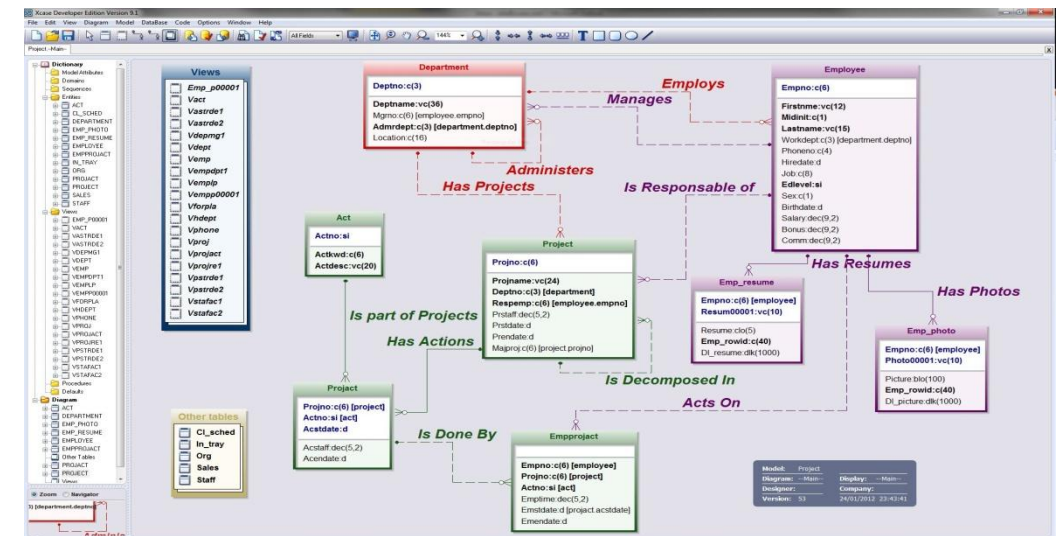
Kcase Developer Edition Version 9.1

File Edit View Diagram Model DataBase Code Options Window Help

All Fields 144%

Project - Main -

Dictionary
Model Attributes
Domains
Sequences
Entities
ACT
CL_SCHED
DEPARTMENT
EMP_PHOTO
EMP_RESUME
EMPLOYEE
EMPPROJACT
IN_TRAY
ORG
PROJACT
PROJECT
SALES
STAFF
Views
EMP_P00001
VACT
VASTRDE1
VASTRDE2
VDEPMG1
VDEPT
VEMP
VEMPDPT1
VEMPLP
VEMPP00001
VFORPLA
VHDEPT
VPHONE
VPROJ
VPROJACT
VPROJRE1
VPSTRDE1
VPSTRDE2
VSTAFAC1
VSTAFAC2
Procedures
Defaults
Diagram
ACT
DEPARTMENT
EMP_PHOTO
EMP_RESUME
EMPLOYEE
EMPPROJACT
Other Tables
PROJACT
PROJECT
Views

Zoom Navigator

[department.deptno]

Views
Emp_p00001
Vact
Vastrde1
Vastrde2
Vdepmg1
Vdept
Vemp
Vempdpt1
Vemplp
Vempp00001
Vforpla
Vhdept
Vphone
Vproj
Vprojact
Vprojre1
Vpstrde1
Vpstrde2
Vstafac1
Vstafac2

Department
Deptno:c(3)
Deptname:vc(36)
Mgrno:c(6) [employee.empno]
Admrdept:c(3) [department.deptno]
Location:c(16)

Employs
Manages

Employee
Empno:c(6)
Firstnme:vc(12)
Midinit:c(1)
Lastname:vc(15)
Workdept:c(3) [department.deptno]
Phoneno:c(4)
Hiredate:d
Job:c(8)
Edlevel:si
Sex:c(1)
Birthdate:d
Salary:dec(9,2)
Bonus:dec(9,2)
Comm:dec(9,2)

Administers
Has Projects
Is Responsable of

Act
Actno:si
Actkwd:c(6)
Actdesc:vc(20)

Project
Projno:c(6)
Projname:vc(24)
Deptno:c(3) [department]
Respemp:c(6) [employee.empno]
Prstaff:dec(5,2)
Prstdate:d
Prendate:d
Majproj:c(6) [project.projno]

Has Resumes

Emp_resume
Empno:c(6) [employee]
Resum00001:vc(10)
Resume:clo(5)
Emp_rowid:c(40)
Dl_resume:dlk(1000)

Has Photos

Emp_photo
Empno:c(6) [employee]
Photo00001:vc(10)
Picture:blo(100)
Emp_rowid:c(40)
Dl_picture:dlk(1000)

Is part of Projects
Has Actions
Is Decomposed In

Project
Projno:c(6) [project]
Actno:si [act]
Acstdate:d
Acstaff:dec(5,2)
Acendate:d

Other tables
Cl_sched
In_tray
Org
Sales
Staff

Acts On
Is Done By

Empprojact
Empno:c(6) [employee]
Projno:c(6) [project]
Actno:si [act]
Emptime:dec(5,2)
Emstdate:d [project.acstdate]
Emendate:d

| Model: | Project | | |
|---|---|---|---|
| Diagram: | -- Main -- | Display: | -- Main -- |
| Designer: | | Company: | |
| Version: | 53 | 24/01/2012 | 22:43:41 |